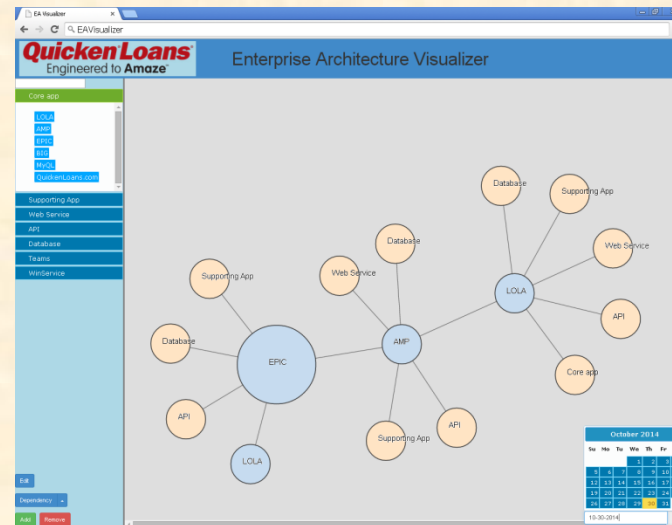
EA Visualizer

EAVisualizer

Quicken Loans
Engineered to Amaze

Enterprise Architecture Visualizer

Core app

LOLA
AMP
EPIC
BIG
MyQL
QuickenLoans.com

Supporting App
Web Service
API
Database
Teams
WinService

Edit
Dependency
Add
Remove

Database
Supporting App
Web Service
LOLA
API
Core app
Database
Web Service
AMP
Supporting App
API
Database
EPIC
API
LOLA
Supporting App
API

October 2014

| Su | Mo | Tu | We | Th | Fr |
|---|---|---|---|---|---|
| | | | 1 | 2 | 3 |
| 5 | 6 | 7 | 8 | 9 | 10 |
| 12 | 13 | 14 | 15 | 16 | 17 |
| 19 | 20 | 21 | 22 | 23 | 24 |
| 26 | 27 | 28 | 29 | 30 | 31 |

10-30-2014